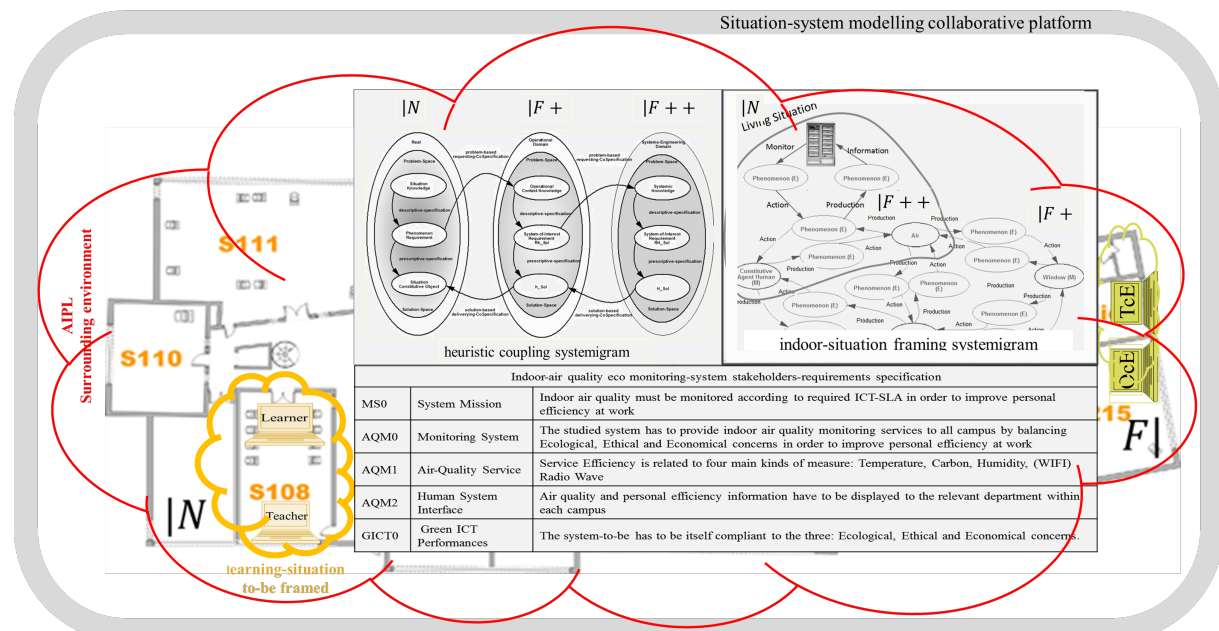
Situation-system modelling collaborative platform

AIPL
Surrounding environment

S111

S110

Learner

S108

Teacher

$|N$

learning-situation
to-be framed

$|N$ $|F+$ $|F++$

Real
Problem-Space
Situation Knowledge
descriptive-specification
Phenomenon Requirement
prescriptive-specification
Situation Constitutive Object
Solution-Space

problem-based requesting-CoSpecification

Operational Domain
Problem-Space
Operational Context Knowledge
descriptive-specification
System-of-Interest Requirement
prescriptive-specification
Solution-Space

problem-based requesting-CoSpecification

Systems-Engineering Domain
Problem-Space
Systemic Knowledge
descriptive-specification
System-of-Interest Requirement
prescriptive-specification
Solution-Space

solution-based delivering-CoSpecification
solution-based delivering-CoSpecification

heuristic coupling systemigram

$|N$
Living Situation
Monitor
Information
Phenomenon (E)
Phenomenon (E)
Action
Production
$|F++$
$|F+$
Production
Production
Phenomenon (E)
Air
Phenomenon (E)
Action
Action
Action
Constitutive Agent Human (M)
Production
Phenomenon (E)
Phenomenon (E)
Window (M)
Phenomenon (E)
Phenomenon (E)
Production
Production
Action
Phenomenon (E)
Production
Action
Action

indoor-situation framing systemigram

TcE
CcE
215
$F|$

Indoor-air quality eco monitoring-system stakeholders-requirements specification

| | | |
|---|---|---|
| MS0 | System Mission | Indoor air quality must be monitored according to required ICT-SLA in order to improve personal efficiency at work |
| AQM0 | Monitoring System | The studied system has to provide indoor air quality monitoring services to all campus by balancing Ecological, Ethical and Economical concerns in order to improve personal efficiency at work |
| AQM1 | Air-Quality Service | Service Efficiency is related to four main kinds of measure: Temperature, Carbon, Humidity, (WIFI) Radio Wave |
| AQM2 | Human System Interface | Air quality and personal efficiency information have to be displayed to the relevant department within each campus |
| GICT0 | Green ICT Performances | The system-to-be has to be itself compliant to the three: Ecological, Ethical and Economical concerns. |